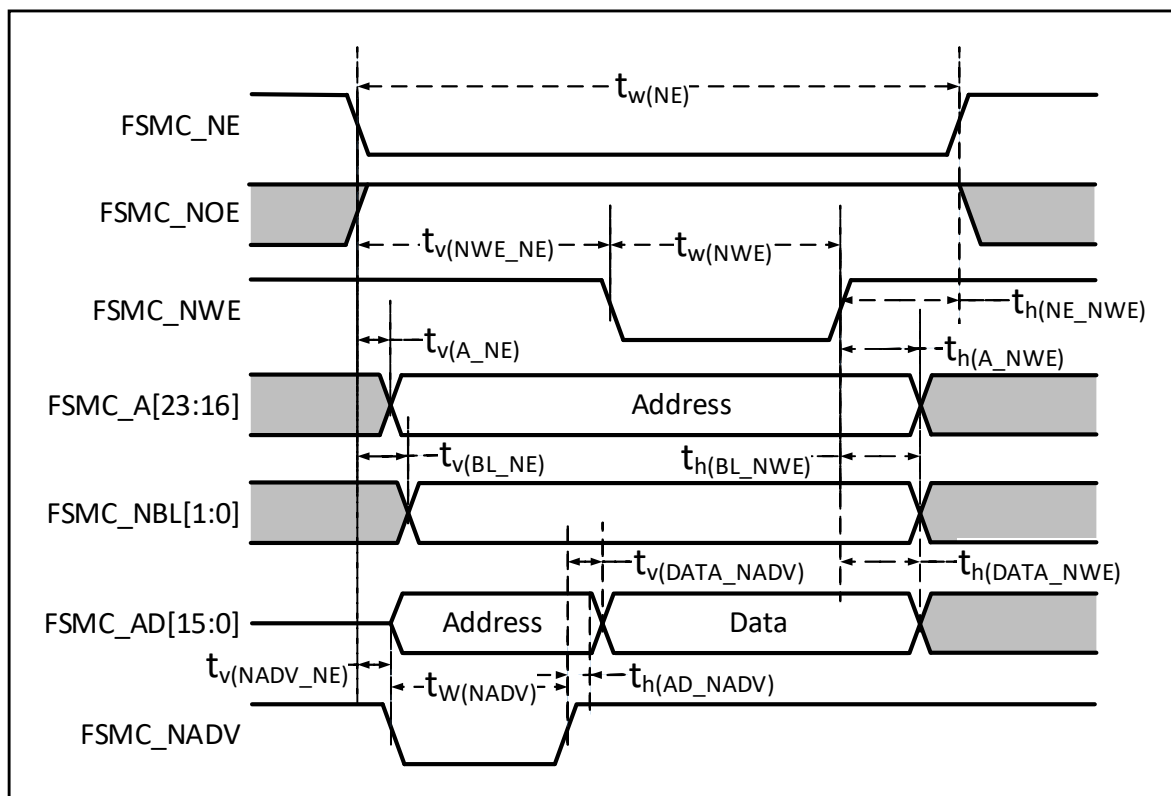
$t_{w(NE)}$

FSMC_NE

FSMC_NOE

$t_{v(NWE\_NE)}$

$t_{w(NWE)}$

FSMC_NWE

$t_{h(NE\_NWE)}$

$t_{v(A\_NE)}$

$t_{h(A\_NWE)}$

FSMC_A[23:16]

Address

$t_{v(BL\_NE)}$

$t_{h(BL\_NWE)}$

FSMC_NBL[1:0]

$t_{v(DATA\_NADV)}$

$t_{h(DATA\_NWE)}$

FSMC_AD[15:0]

Address

Data

$t_{v(NADV\_NE)}$

$t_{W(NADV)}$

$t_{h(AD\_NADV)}$

FSMC_NADV